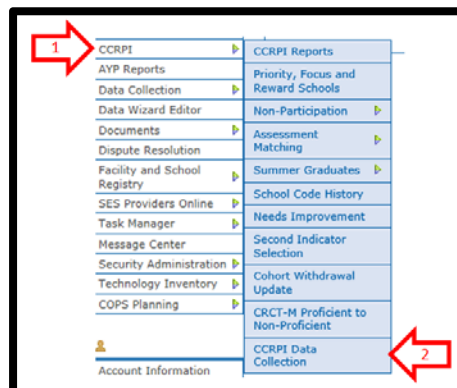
1
CCRPI
AYP Reports
Data Collection
Data Wizard Editor
Documents
Dispute Resolution
Facility and School Registry
SES Providers Online
Task Manager
Message Center
Security Administration
Technology Inventory
COPS Planning

Account Information

CCRPI Reports
Priority, Focus and Reward Schools
Non-Participation
Assessment Matching
Summer Graduates
School Code History
Needs Improvement
Second Indicator Selection
Cohort Withdrawal Update
CRCT-M Proficient to Non-Proficient
CCRPI Data Collection
2